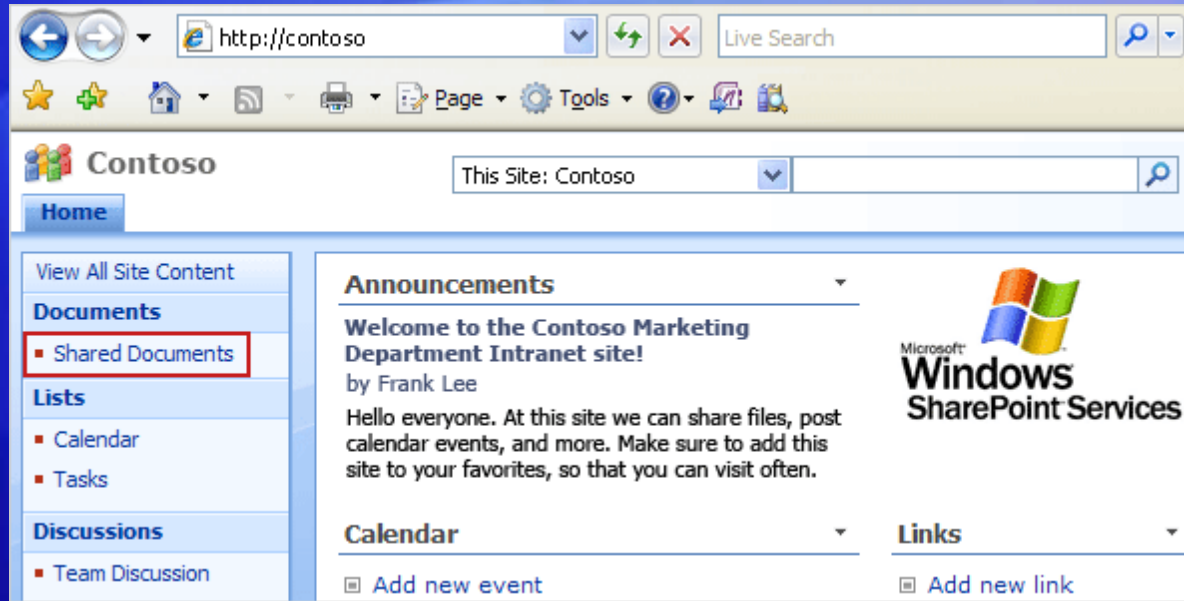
http://contoso

Live Search

Page Tools

Contoso

This Site: Contoso

Home

View All Site Content

Documents

Shared Documents

Lists

Calendar

Tasks

Discussions

Team Discussion

Announcements

Welcome to the Contoso Marketing Department Intranet site!

by Frank Lee

Hello everyone. At this site we can share files, post calendar events, and more. Make sure to add this site to your favorites, so that you can visit often.

Microsoft Windows SharePoint Services

Calendar

Add new event

Links

Add new link